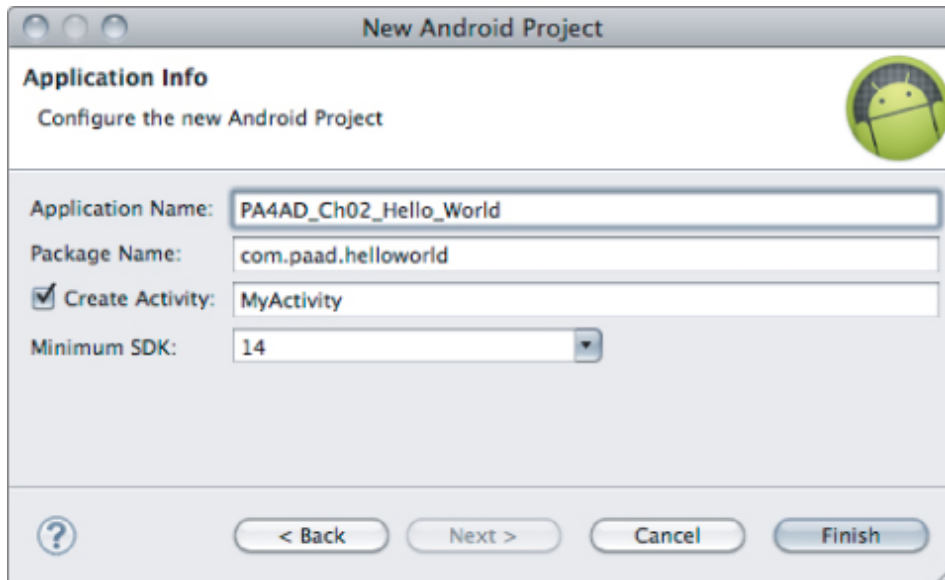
New Android Project

Application Info

Configure the new Android Project

Application Name: PA4AD_Ch02_Hello_World

Package Name: com.paad.helloworld

Create Activity: MyActivity

Minimum SDK: 14

?

< Back

Next >

Cancel

Finish